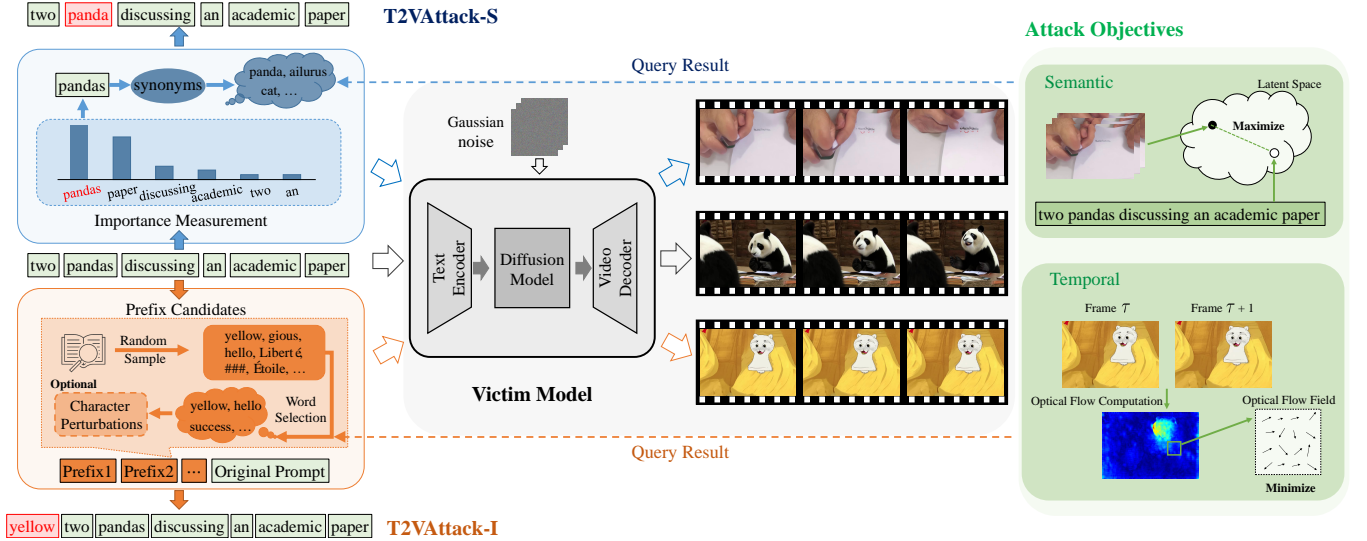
two panda discussing an academic paper

T2VAttack-S

pandas synonyms panda, ailurus cat, …

pandas paper discussing academic two an

Importance Measurement

two pandas discussing an academic paper

Prefix Candidates

Random Sample

yellow, gious, hello, Libert é, ###, Étoile, …

Optional

Character Perturbations

yellow, hello success, …

Word Selection

Prefix1 Prefix2 … Original Prompt

yellow two pandas discussing an academic paper

T2VAttack-I

Query Result

Gaussian noise

Text Encoder

Diffusion Model

Video Decoder

Victim Model

Query Result

Attack Objectives

Semantic

Latent Space

Maximize

two pandas discussing an academic paper

Temporal

Frame $\mathcal{T}$

Frame $\mathcal{T}+1$

Optical Flow Computation

Optical Flow Field

Minimize